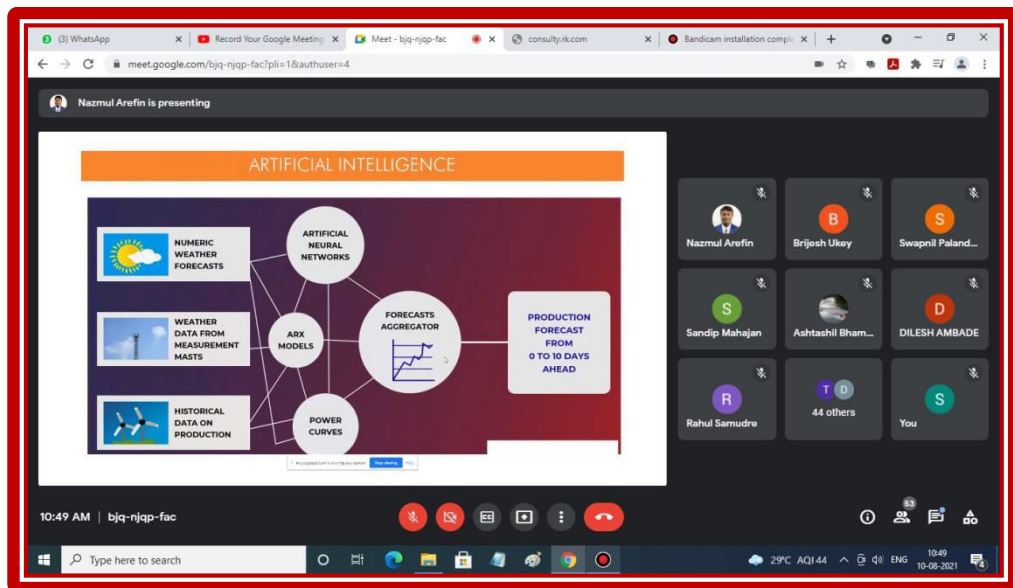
(3) WhatsApp ×
Record Your Google Meeting ×
Meet - bjq-njqp-fac ×
consulty.rk.com ×
Bandicam installation comple ×
+

meet.google.com/bjq-njqp-fac?pli=1&authuser=4

Nazmul Arefin is presenting

ARTIFICIAL INTELLIGENCE

NUMERIC WEATHER FORECASTS

WEATHER DATA FROM MEASUREMENT MASTS

HISTORICAL DATA ON PRODUCTION

ARTIFICIAL NEURAL NETWORKS

ARX MODELS

POWER CURVES

FORECASTS AGGREGATOR

PRODUCTION FORECAST FROM 0 TO 10 DAYS AHEAD

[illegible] Stop sharing Hide

Nazmul Arefin
B
Brijesh Ukey
S
Swapnil Paland...
S
Sandip Mahajan
Ashtashil Bham...
D
DILESH AMBADE
R
Rahul Samudre
T D
44 others
S
You

10:49 AM | bjq-njqp-fac

53

Type here to search

29°C AQI 44 ENG 10:49 10-08-2021